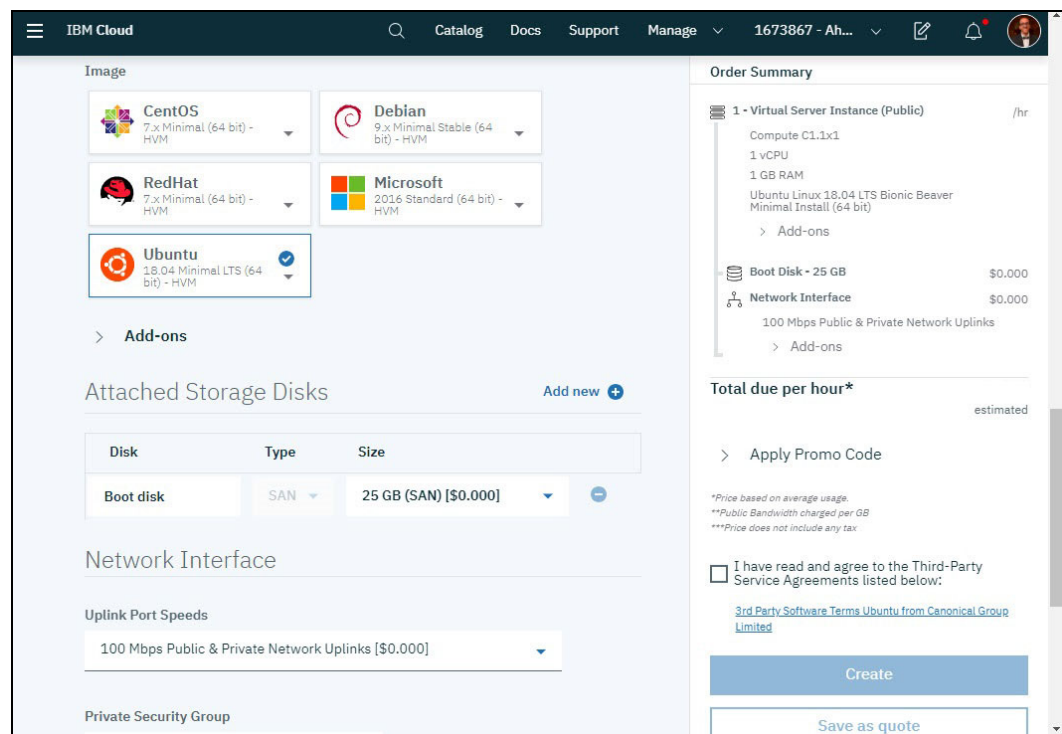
IBM Cloud Catalog Docs Support Manage 1673867 - Ah...

Image

CentOS
7.x Minimal (64 bit) - HVM

Debian
9.x Minimal Stable (64 bit) - HVM

RedHat
7.x Minimal (64 bit) - HVM

Microsoft
2016 Standard (64 bit) - HVM

Ubuntu
18.04 Minimal LTS (64 bit) - HVM

Add-ons

Attached Storage Disks

Add new

| Disk | Type | Size |
|---|---|---|
| Boot disk | SAN | 25 GB (SAN) [$0.000] |

Network Interface

Uplink Port Speeds

100 Mbps Public & Private Network Uplinks [$0.000]

Private Security Group

Order Summary

1 - Virtual Server Instance (Public) /hr

Compute C1.1x1
1 vCPU
1 GB RAM
Ubuntu Linux 18.04 LTS Bionic Beaver Minimal Install (64 bit)

Add-ons

Boot Disk - 25 GB $0.000

Network Interface $0.000

100 Mbps Public & Private Network Uplinks

Add-ons

Total due per hour*

estimated

Apply Promo Code

*Price based on average usage.
**Public Bandwidth charged per GB
***Price does not include any tax

I have read and agree to the Third-Party Service Agreements listed below:

3rd Party Software Terms Ubuntu from Canonical Group Limited

Create

Save as quote